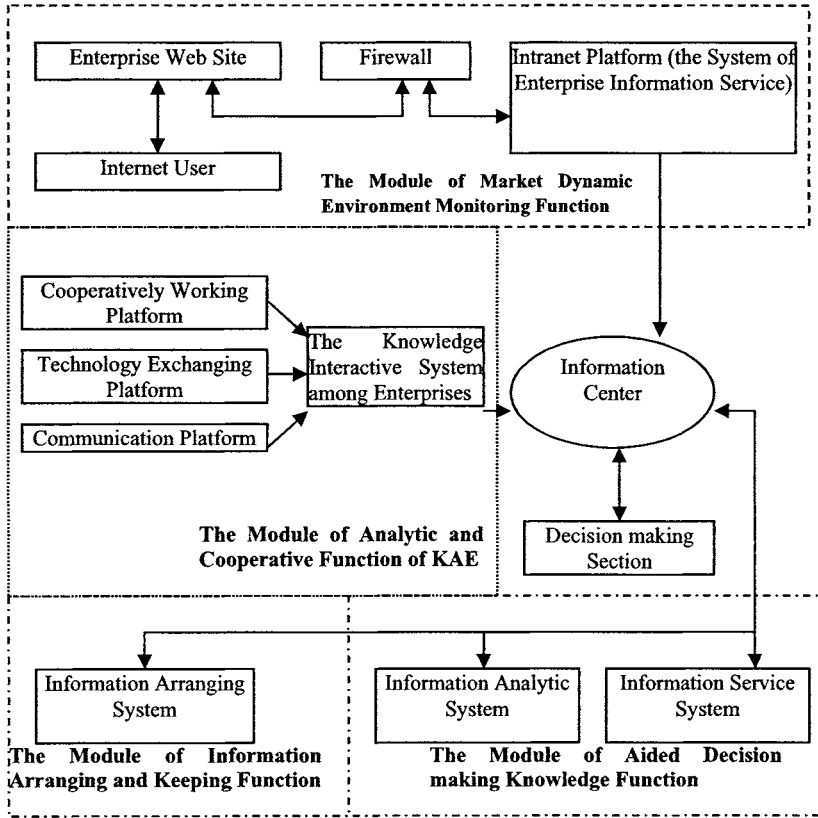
Enterprise Web Site

Firewall

Intranet Platform (the System of Enterprise Information Service)

Internet User

The Module of Market Dynamic Environment Monitoring Function

Cooperatively Working Platform

Technology Exchanging Platform

Communication Platform

The Knowledge Interactive System among Enterprises

Information Center

Decision making Section

The Module of Analytic and Cooperative Function of KAE

Information Arranging System

Information Analytic System

Information Service System

The Module of Information Arranging and Keeping Function

The Module of Aided Decision making Knowledge Function